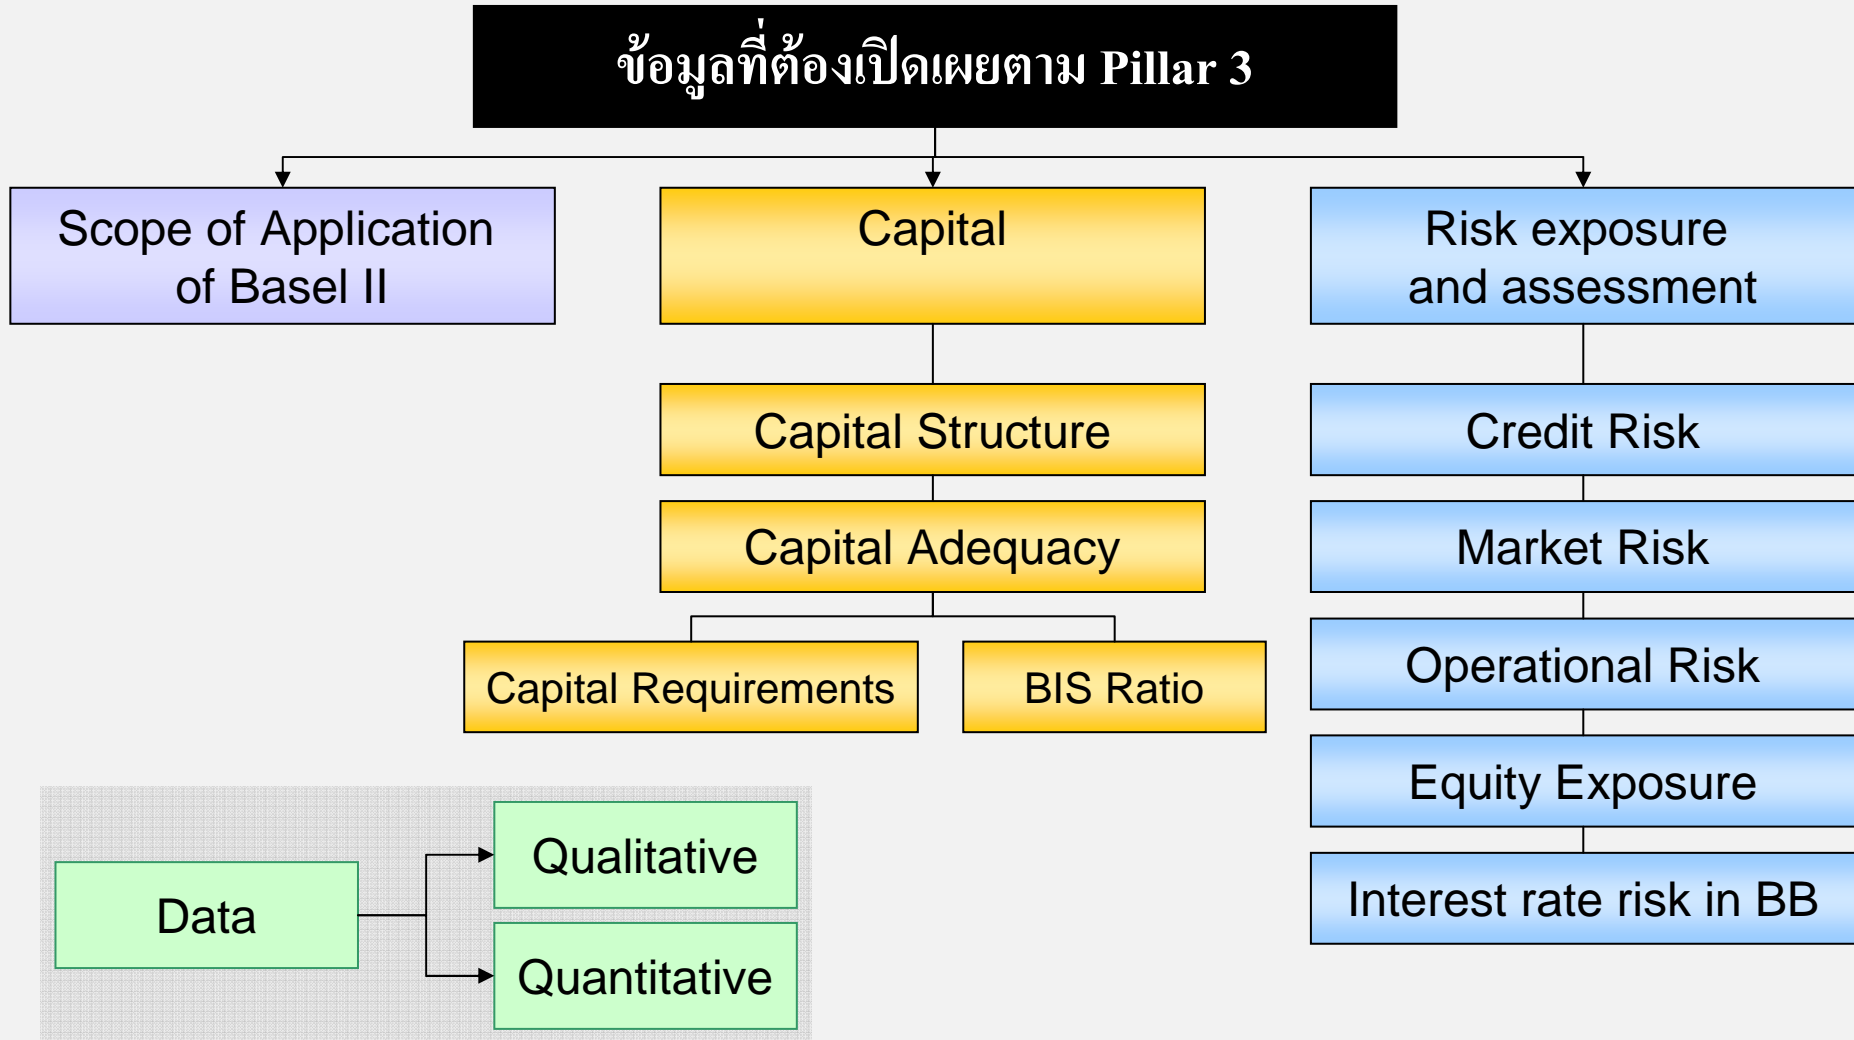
ข้อมูลที่ต้องเปิดเผยตาม Pillar 3

Scope of Application of Basel II

Capital

Risk exposure and assessment

Capital Structure

Capital Adequacy

Capital Requirements

BIS Ratio

Credit Risk

Market Risk

Operational Risk

Equity Exposure

Interest rate risk in BB

Data

Qualitative

Quantitative